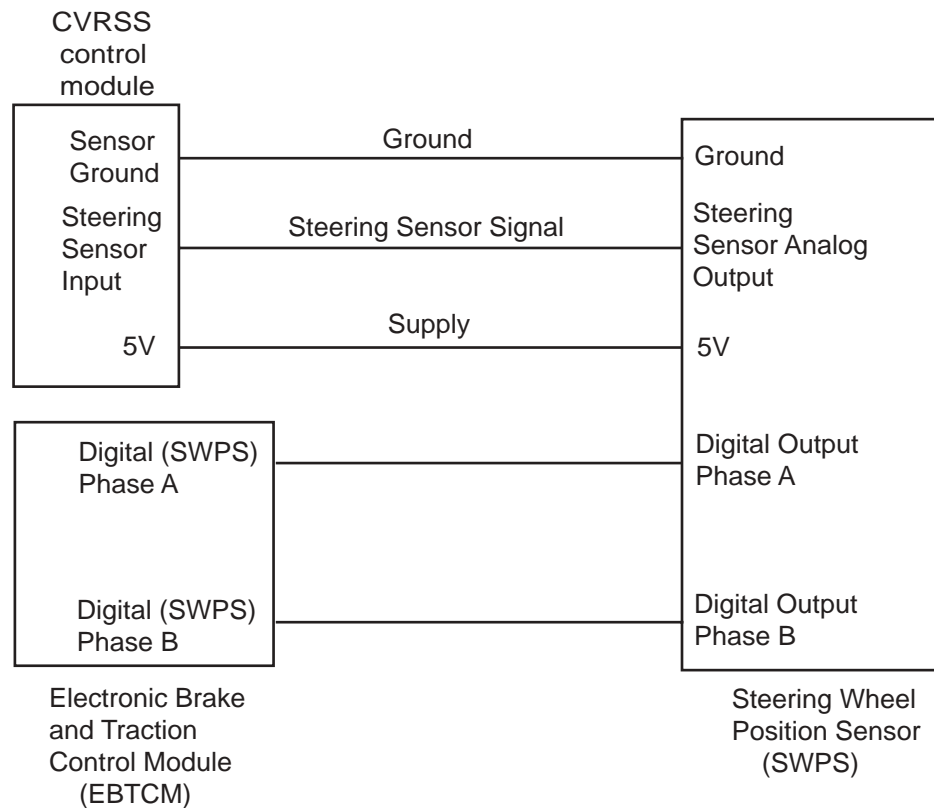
CVRSS control module

Sensor Ground

Steering Sensor Input

5V

Ground

Steering Sensor Signal

Supply

Ground

Steering Sensor Analog Output

5V

Digital (SWPS) Phase A

Digital (SWPS) Phase B

Digital Output Phase A

Digital Output Phase B

Electronic Brake and Traction Control Module (EBTCM)

Steering Wheel Position Sensor (SWPS)